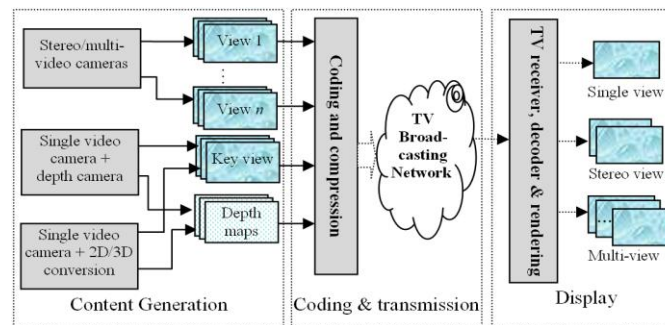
Stereo/multi-video cameras

View 1

⋮

View $n$

Single video camera + depth camera

Key view

Depth maps

Single video camera + 2D/3D conversion

Coding and compression

TV Broad-casting Network

TV receiver, decoder & rendering

Single view

Stereo view

Multi-view

Content Generation

Coding & transmission

Display